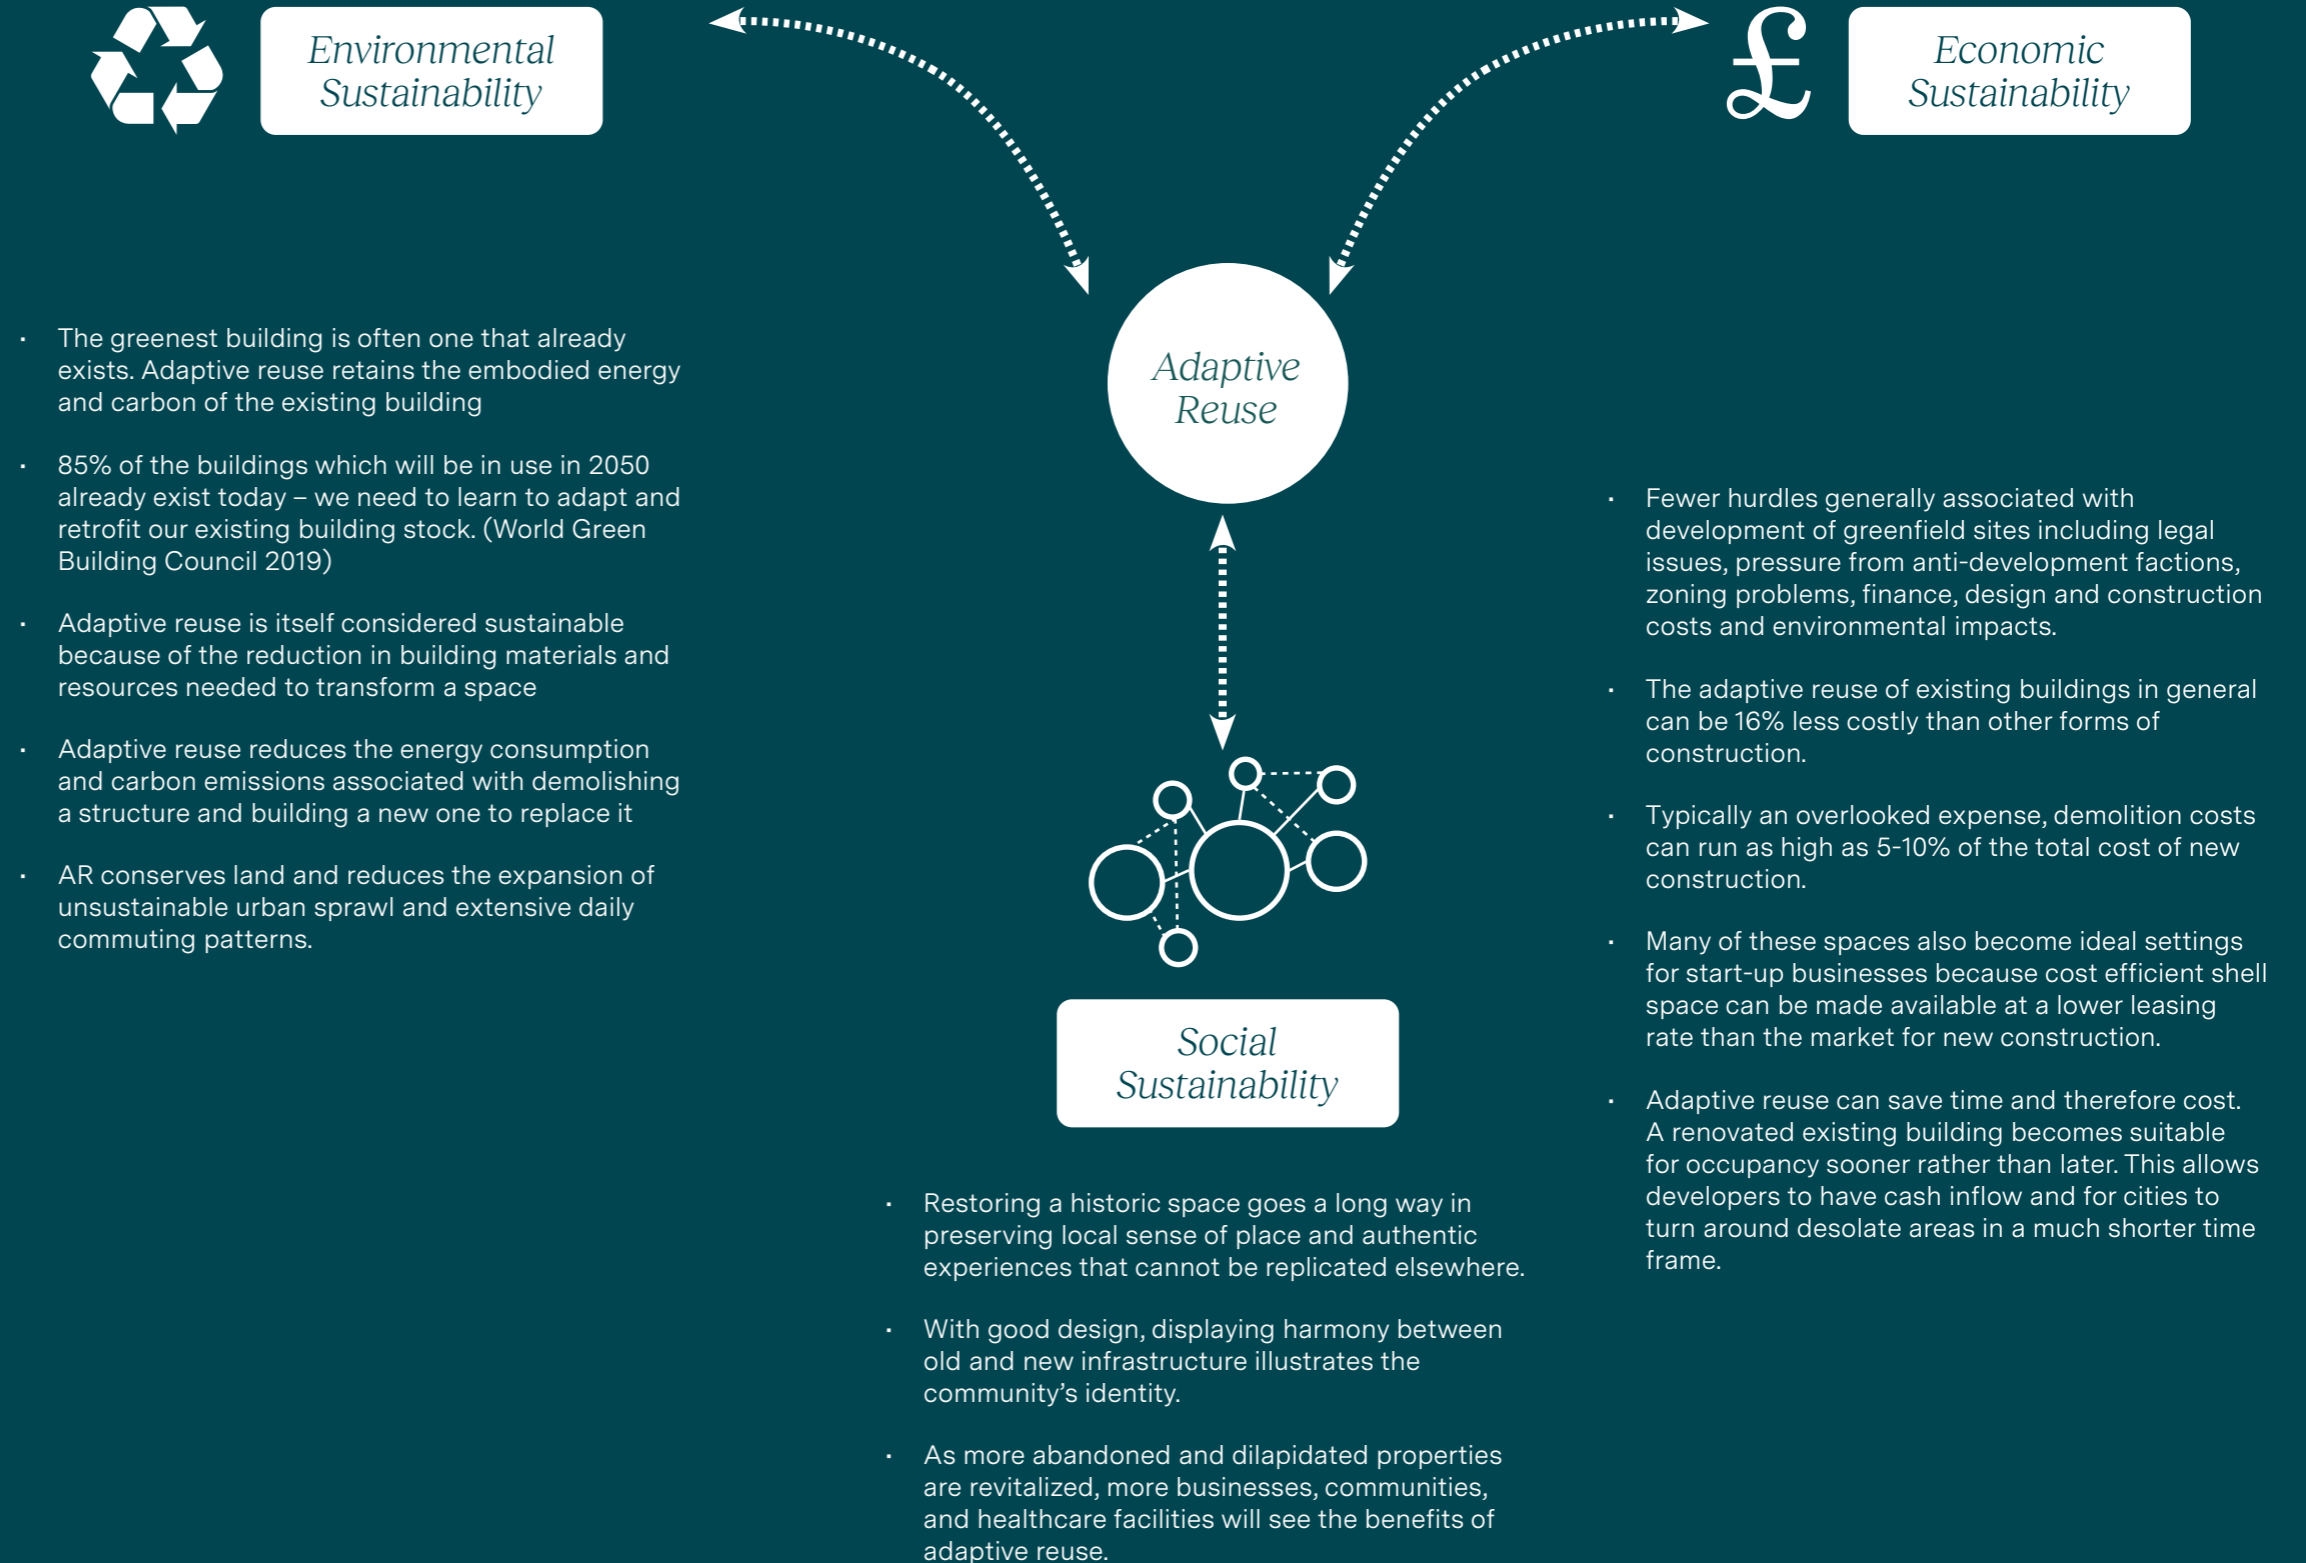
Environmental Sustainability

£

Economic Sustainability

Adaptive Reuse

- The greenest building is often one that already exists. Adaptive reuse retains the embodied energy and carbon of the existing building
- 85% of the buildings which will be in use in 2050 already exist today – we need to learn to adapt and retrofit our existing building stock. (World Green Building Council 2019)
- Adaptive reuse is itself considered sustainable because of the reduction in building materials and resources needed to transform a space
- Adaptive reuse reduces the energy consumption and carbon emissions associated with demolishing a structure and building a new one to replace it
- AR conserves land and reduces the expansion of unsustainable urban sprawl and extensive daily commuting patterns.

Social Sustainability

- Restoring a historic space goes a long way in preserving local sense of place and authentic experiences that cannot be replicated elsewhere.
- With good design, displaying harmony between old and new infrastructure illustrates the community's identity.
- As more abandoned and dilapidated properties are revitalized, more businesses, communities, and healthcare facilities will see the benefits of adaptive reuse.

- Fewer hurdles generally associated with development of greenfield sites including legal issues, pressure from anti-development factions, zoning problems, finance, design and construction costs and environmental impacts.
- The adaptive reuse of existing buildings in general can be 16% less costly than other forms of construction.
- Typically an overlooked expense, demolition costs can run as high as 5-10% of the total cost of new construction.
- Many of these spaces also become ideal settings for start-up businesses because cost efficient shell space can be made available at a lower leasing rate than the market for new construction.
- Adaptive reuse can save time and therefore cost. A renovated existing building becomes suitable for occupancy sooner rather than later. This allows developers to have cash inflow and for cities to turn around desolate areas in a much shorter time frame.